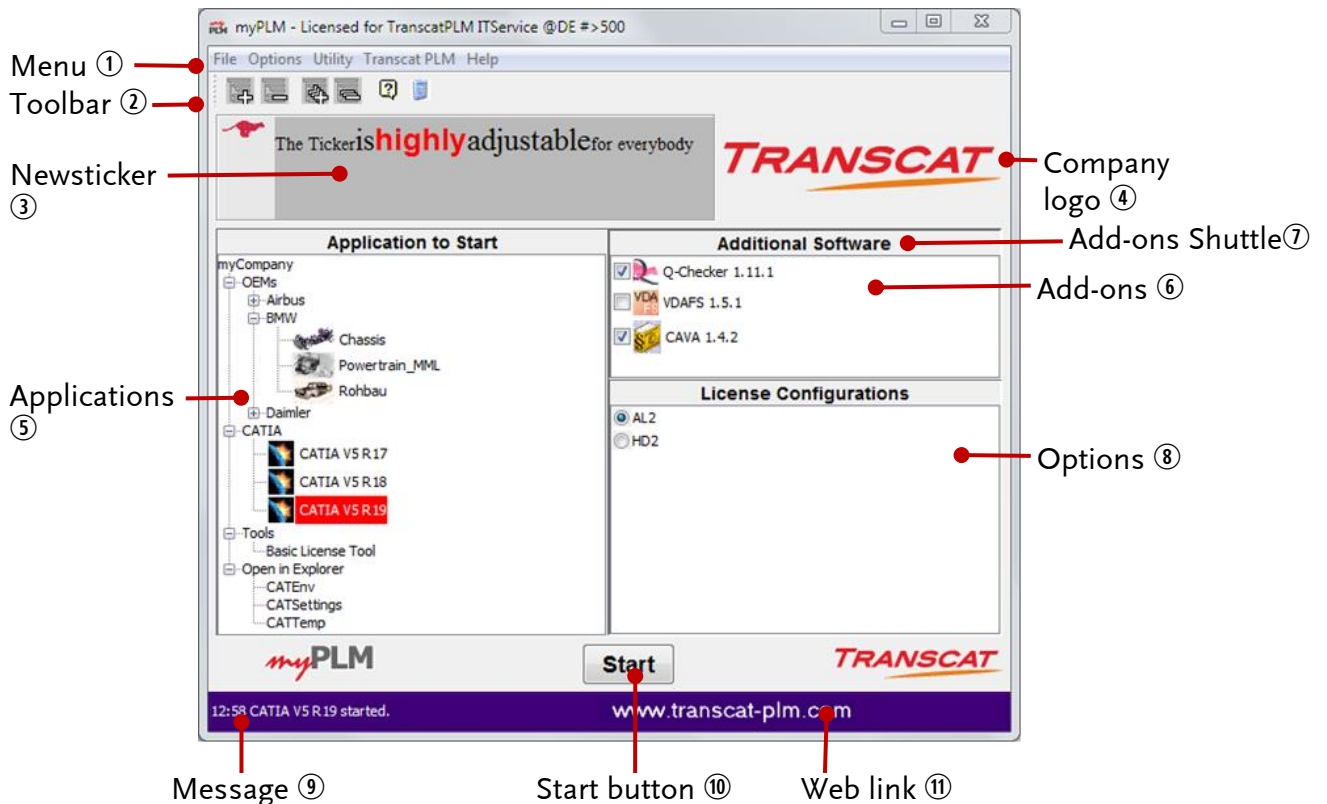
Menu ①
Toolbar ②
Newsticker ③
Company logo ④
Applications ⑤
Add-ons ⑥
Add-ons Shuttle⑦
Options ⑧
Message ⑨
Start button ⑩
Web link ⑪

myPLM - Licensed for TranscatPLM ITService @DE #>500

File Options Utility Transcat PLM Help

The Ticker is highly adjustable for everybody

TRANSCAT

Application to Start

myCompany
OEMs
Airbus
BMW
Chassis
Powertrain_MML
Rohbau
Daimler
CATIA
CATIA V5 R17
CATIA V5 R18
CATIA V5 R19
Tools
Basic License Tool
Open in Explorer
CATEnv
CATSettings
CATTemp

Additional Software

Q-Checker 1.11.1
VDA
VDAFS 1.5.1
CAVA 1.4.2

License Configurations

AL2
HD2

myPLM
Start
TRANSCAT

12:58 CATIA V5 R19 started.
www.transcat-plm.com